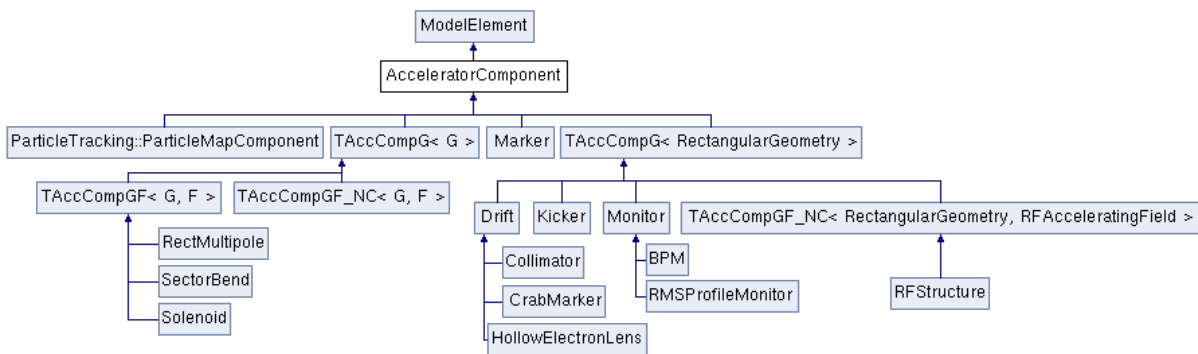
ModelElement

AcceleratorComponent

ParticleTracking::ParticleMapComponent

TAccCompG< G >

Marker

TAccCompG< RectangularGeometry >

TAccCompGF< G, F >

TAccCompGF_NC< G, F >

RectMultipole

SectorBend

Solenoid

Drift

Kicker

Monitor

TAccCompGF_NC< RectangularGeometry, RFAcceleratingField >

Collimator

CrabMarker

HollowElectronLens

BPM

RMSProfileMonitor

RFStructure